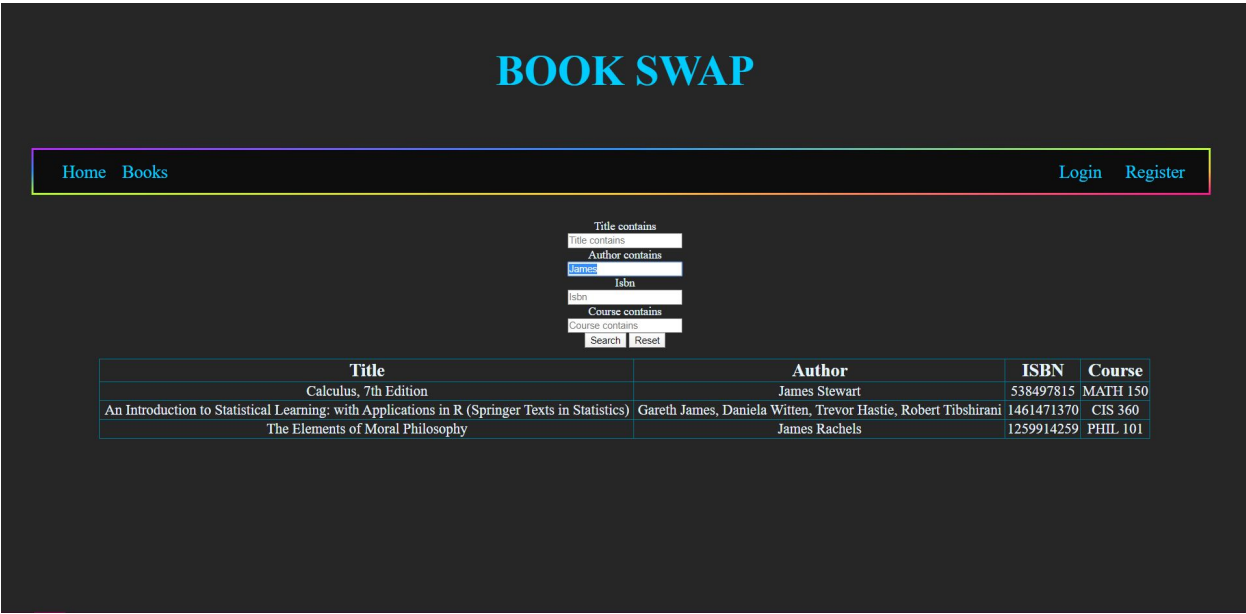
BOOK SWAP

Home Books

Login Register

Title contains
Title contains
Author contains
James
Isbn
Isbn
Course contains
Course contains
Search Reset

| Title | Author | ISBN | Course |
|---|---|---|---|
| Calculus, 7th Edition | James Stewart | 538497815 | MATH 150 |
| An Introduction to Statistical Learning: with Applications in R (Springer Texts in Statistics) | Gareth James, Daniela Witten, Trevor Hastie, Robert Tibshirani | 1461471370 | CIS 360 |
| The Elements of Moral Philosophy | James Rachels | 1259914259 | PHIL 101 |